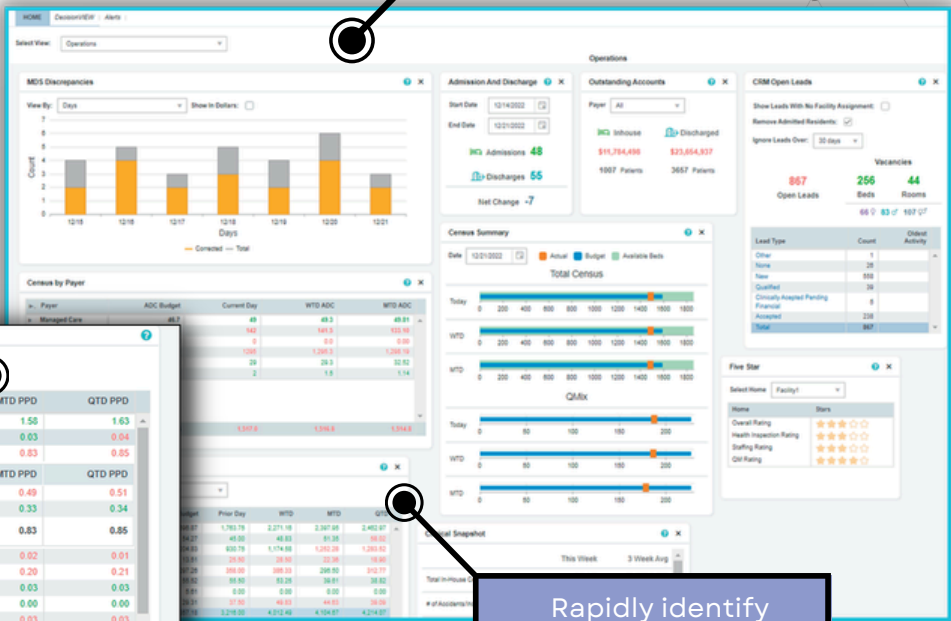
HOME DecisionVIEW Alerts

Select View: Operations

Operations

MDS Discrepancies

View By: Days Show In Dollars:

7
6
5
4
3
2
1
0

Count

12/15 12/16 12/17 12/18 12/19 12/20 12/21

Days

Corrected Total

Admission And Discharge

Start Date 12/14/2022
End Date 12/21/2022

Admissions 48
Discharges 55
Net Change -7

Outstanding Accounts

Payer All

Inhouse Discharged
$11,784,496 $23,854,937
1007 Patients 3657 Patients

CRM Open Leads

Show Leads With No Facility Assignment:
Remove Admitted Residents:
Ignore Leads Over: 30 days

Vacancies

867 Open Leads
256 Beds
44 Rooms

66 83 107

| Lead Type | Count | Oldest Activity |
|---|---|---|
| Other | 1 | |
| None | 26 | |
| New | 568 | |
| Qualified | 39 | |
| Clinically Accepted Pending Financial | 8 | |
| Accepted | 238 | |
| Total | 867 | |

Census by Payer

| Payer | ADC Budget | Current Day | WTD ADC | MTD ADC |
|---|---|---|---|---|
| Managed Care | 46.7 | 49 | 49.3 | 49.81 |
| | | 142 | 141.5 | 133.16 |
| | | 0 | 0.0 | 0.00 |
| | | 1299 | 1,295.3 | 1,295.19 |
| | | 29 | 29.3 | 32.52 |
| | | 2 | 1.6 | 1.14 |
| | | 1,517.0 | 1,516.8 | 1,514.8 |

| MTD PPD | QTD PPD |
|---|---|
| 1.58 | 1.63 |
| 0.03 | 0.04 |
| 0.83 | 0.85 |

| MTD PPD | QTD PPD |
|---|---|
| 0.49 | 0.51 |
| 0.33 | 0.34 |
| 0.83 | 0.85 |
| 0.02 | 0.01 |
| 0.20 | 0.21 |
| 0.03 | 0.03 |
| 0.00 | 0.00 |
| 0.03 | 0.03 |

| Budget | Prior Day | WTD | MTD | QTD |
|---|---|---|---|---|
| | 1,763.78 | 2,271.18 | 2,397.98 | 2,452.97 |
| | 45.00 | 46.83 | 91.38 | 59.52 |
| | 630.79 | 1,174.68 | 1,252.28 | 1,293.62 |
| | 29.50 | 28.50 | 22.36 | 15.80 |
| | 309.00 | 388.33 | 298.50 | 312.77 |
| | 55.50 | 53.29 | 39.81 | 39.82 |
| | 0.00 | 0.00 | 0.00 | 0.00 |
| | 37.50 | 44.63 | 44.63 | 39.06 |
| | 3,216.00 | 4,212.46 | 4,104.97 | 4,214.97 |

Census Summary

Date 12/21/2022 Actual Budget Available Beds

Total Census

Today
WTD
MTD

0 200 400 600 800 1000 1200 1400 1600 1800

QMix

Today
WTD
MTD

0 50 100 150 200

Clinical Snapshot

This Week 3 Week Avg

Total In-House C

# of Accidents/In

Five Star

Select Home Facility1

| Home | Stars |
|---|---|
| Overall Rating | |
| Health Inspection Rating | |
| Staffing Rating | |
| QM Rating | |

Rapidly identify